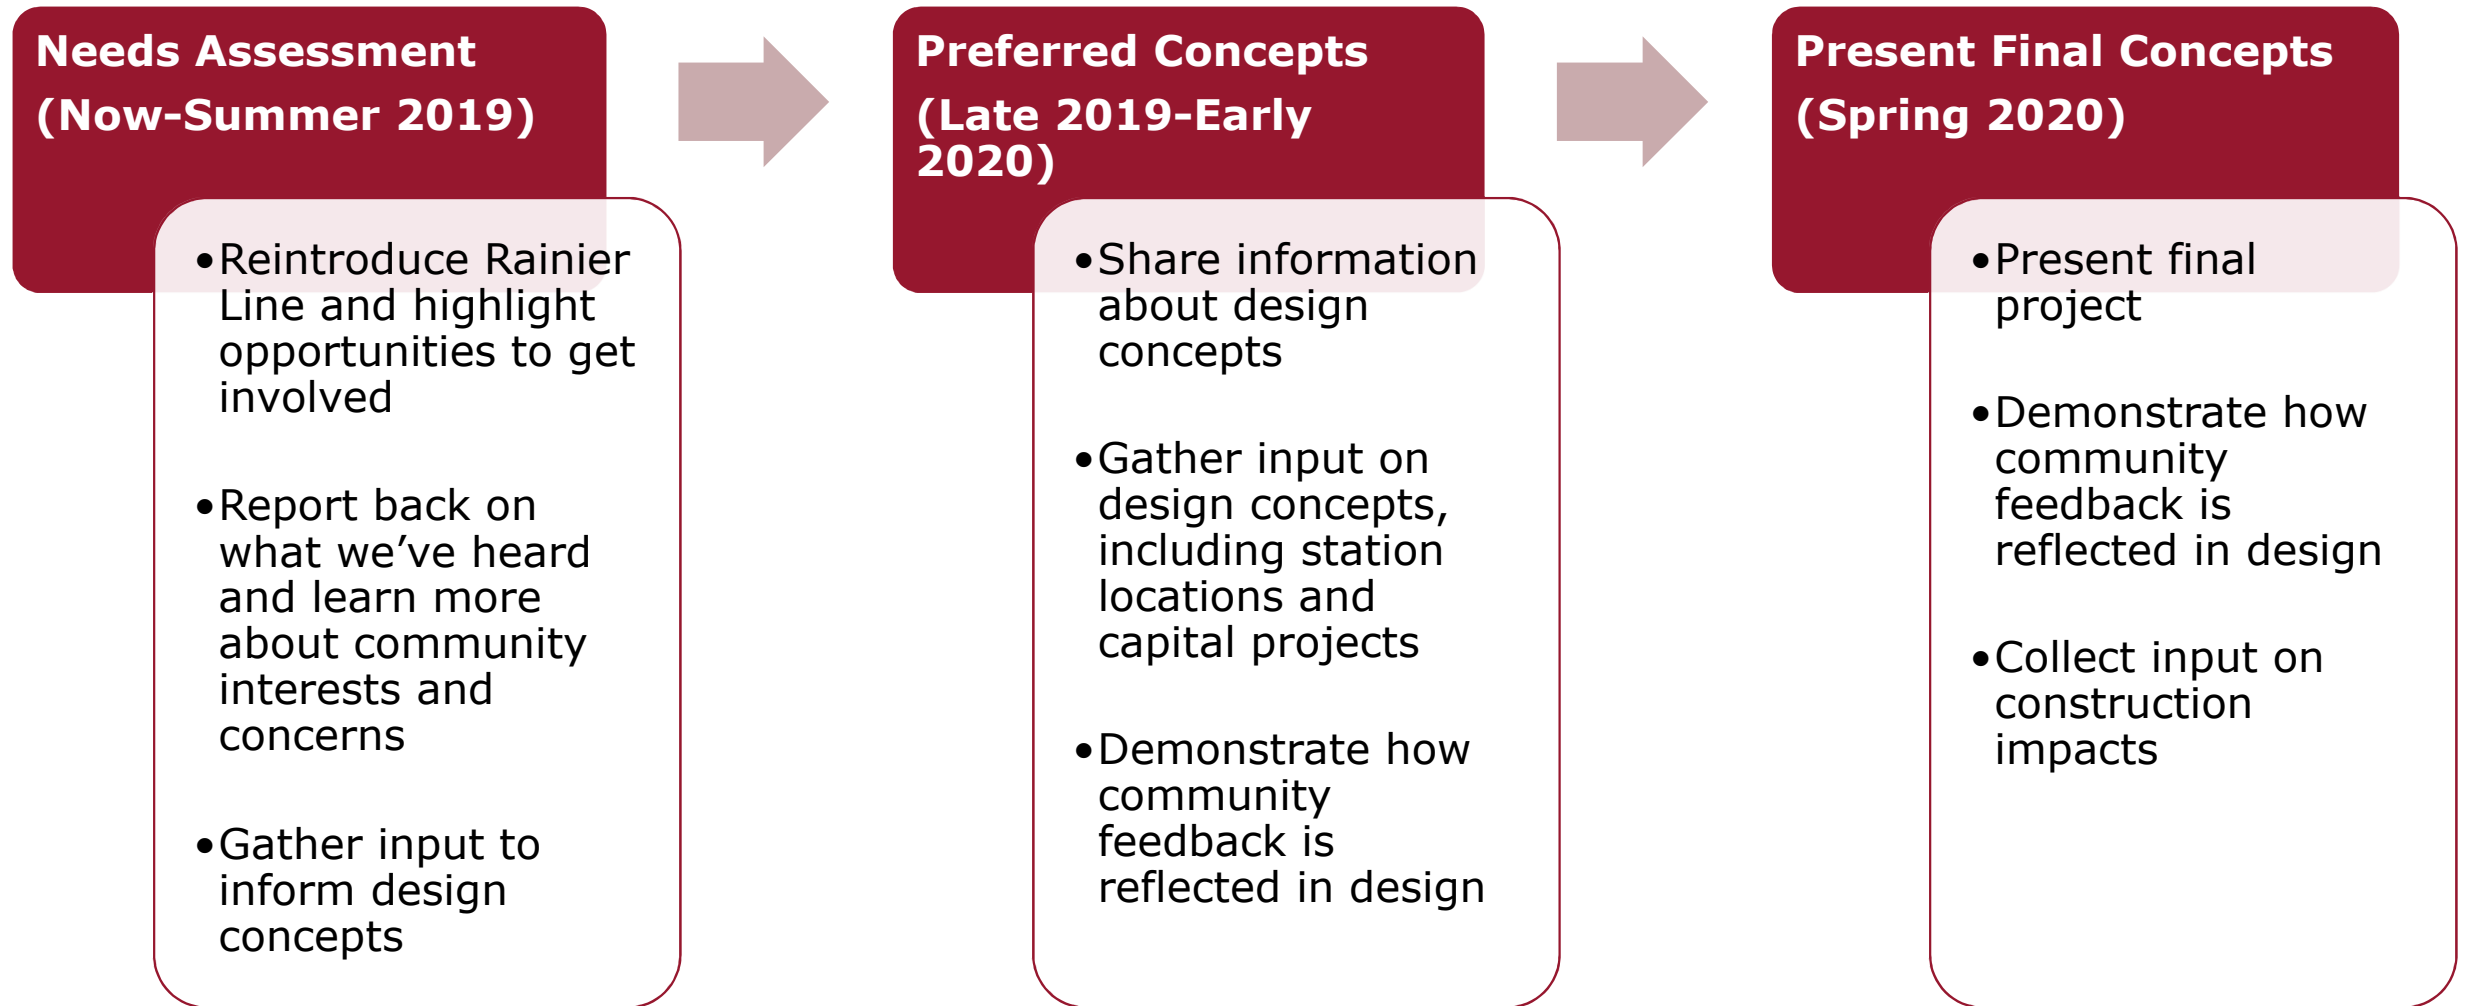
Needs Assessment (Now-Summer 2019)

- Reintroduce Rainier Line and highlight opportunities to get involved
- Report back on what we've heard and learn more about community interests and concerns
- Gather input to inform design concepts

Preferred Concepts (Late 2019-Early 2020)

- Share information about design concepts
- Gather input on design concepts, including station locations and capital projects
- Demonstrate how community feedback is reflected in design

Present Final Concepts (Spring 2020)

- Present final project
- Demonstrate how community feedback is reflected in design
- Collect input on construction impacts